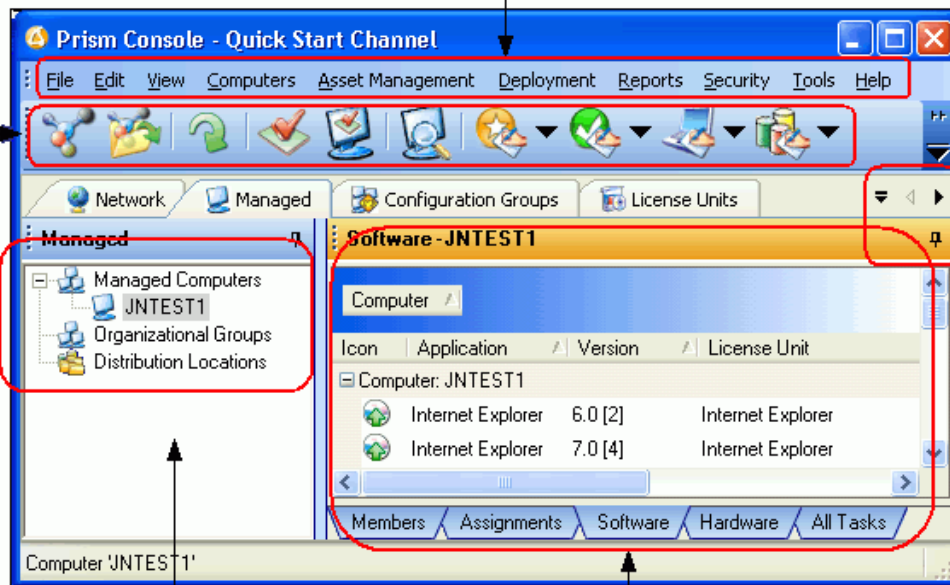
Prism Console - Quick Start Channel

File Edit View Computers Asset Management Deployment Reports Security Tools Help

Network Managed Configuration Groups License Units

Managed

Managed Computers
JNTEST1
Organizational Groups
Distribution Locations

Software - JNTEST1

Computer

| Icon | Application | Version | License Unit |
|---|---|---|---|
| Computer: JNTEST1 | | | |
| | Internet Explorer | 6.0 [2] | Internet Explorer |
| | Internet Explorer | 7.0 [4] | Internet Explorer |

Members Assignments Software Hardware All Tasks

Computer 'JNTEST1'